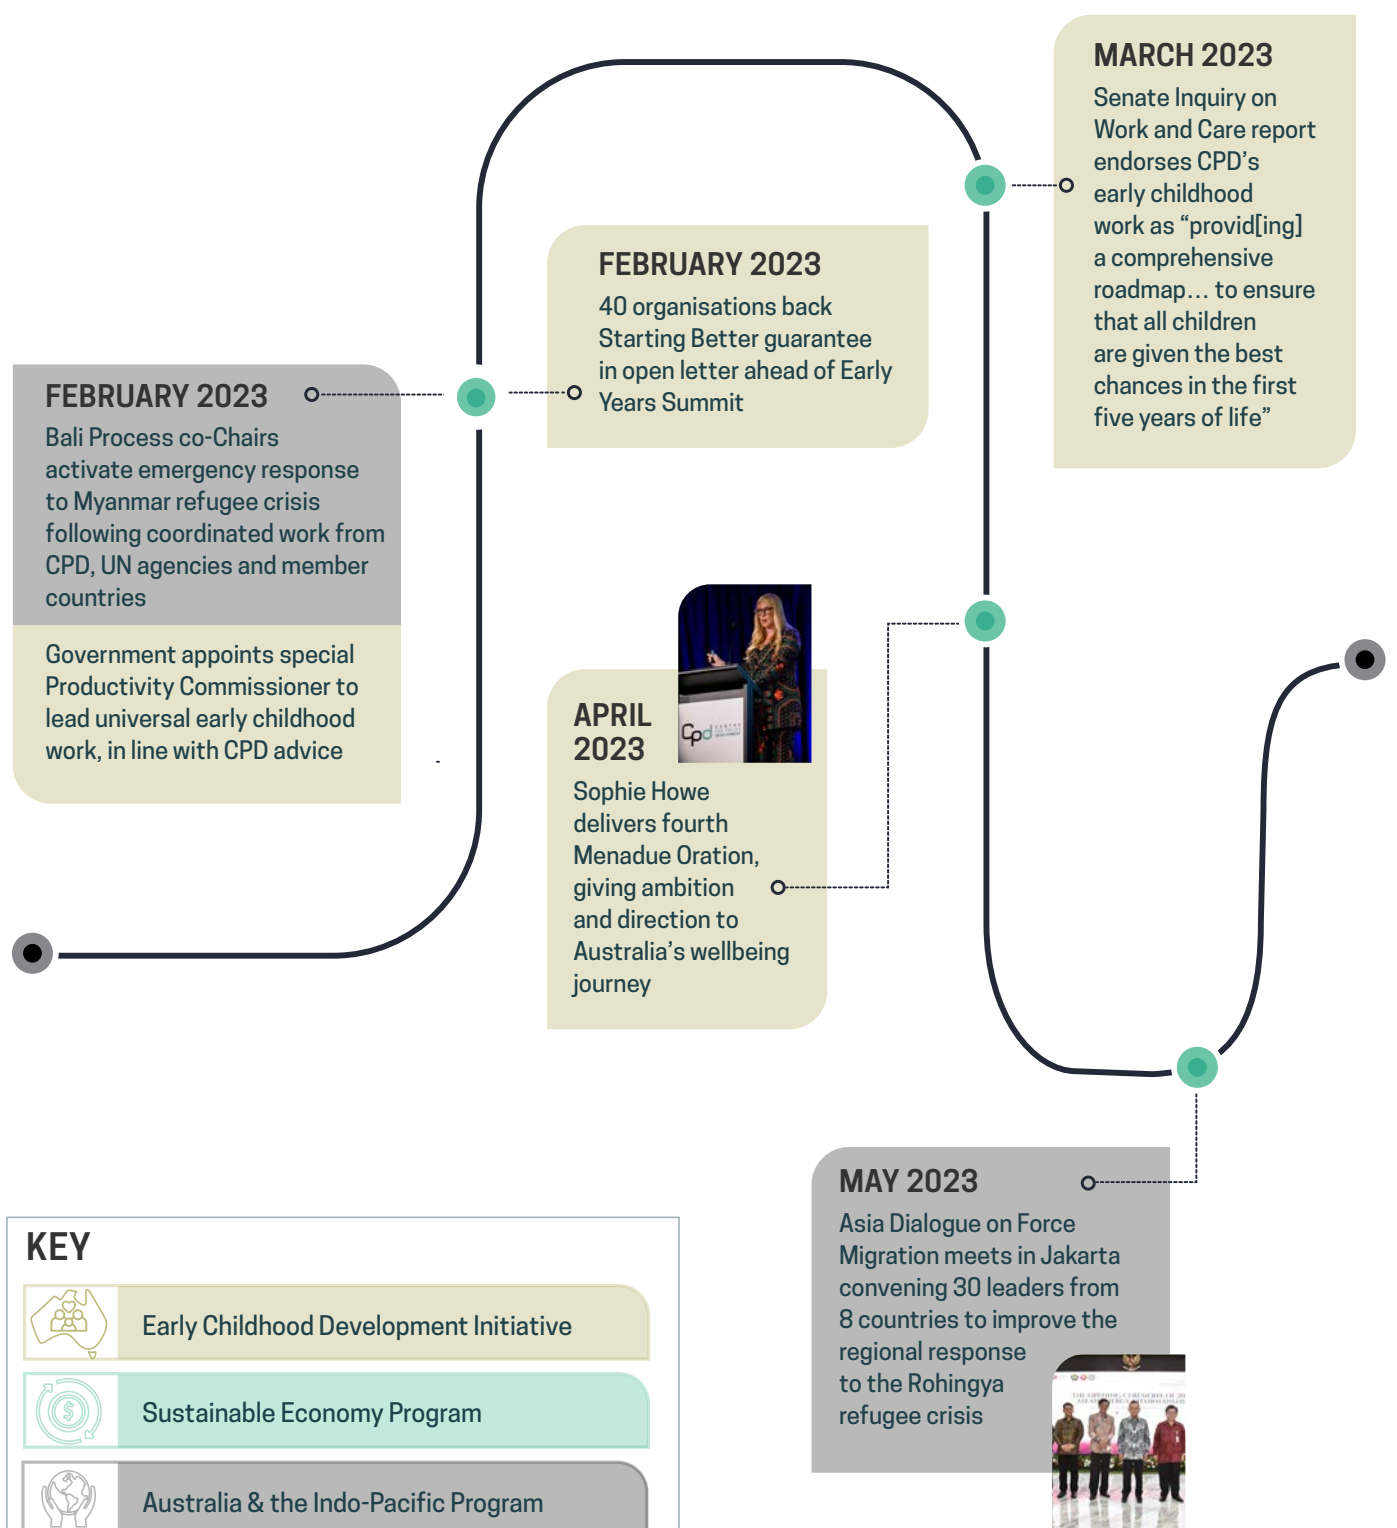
MARCH 2023
Senate Inquiry on Work and Care report endorses CPD's early childhood work as "provid[ing] a comprehensive roadmap… to ensure that all children are given the best chances in the first five years of life"

FEBRUARY 2023
40 organisations back Starting Better guarantee in open letter ahead of Early Years Summit

FEBRUARY 2023
Bali Process co-Chairs activate emergency response to Myanmar refugee crisis following coordinated work from CPD, UN agencies and member countries

Government appoints special Productivity Commissioner to lead universal early childhood work, in line with CPD advice

APRIL 2023
Sophie Howe delivers fourth Menadue Oration, giving ambition and direction to Australia's wellbeing journey

MAY 2023
Asia Dialogue on Force Migration meets in Jakarta convening 30 leaders from 8 countries to improve the regional response to the Rohingya refugee crisis

KEY
Early Childhood Development Initiative
Sustainable Economy Program
Australia & the Indo-Pacific Program